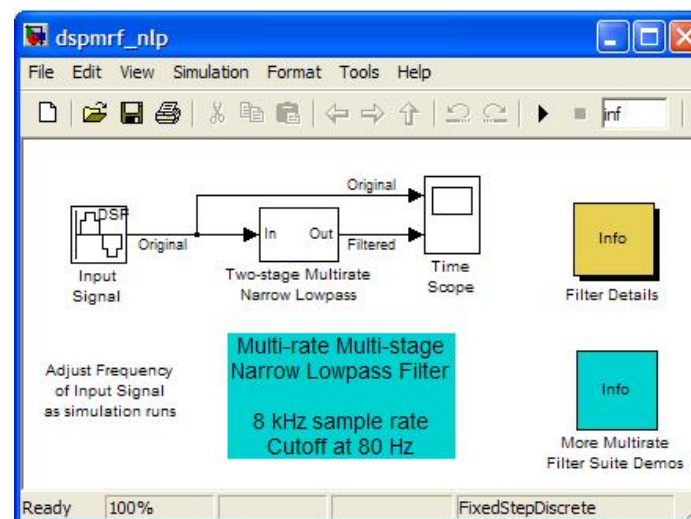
dspmrf_nlp

File Edit View Simulation Format Tools Help

inf

DSP

Original

Original

In Out

Filtered

Input Signal

Two-stage Multirate Narrow Lowpass

Time Scope

Info

Filter Details

Adjust Frequency of Input Signal as simulation runs

Multi-rate Multi-stage Narrow Lowpass Filter

8 kHz sample rate Cutoff at 80 Hz

Info

More Multirate Filter Suite Demos

Ready 100% FixedStepDiscrete